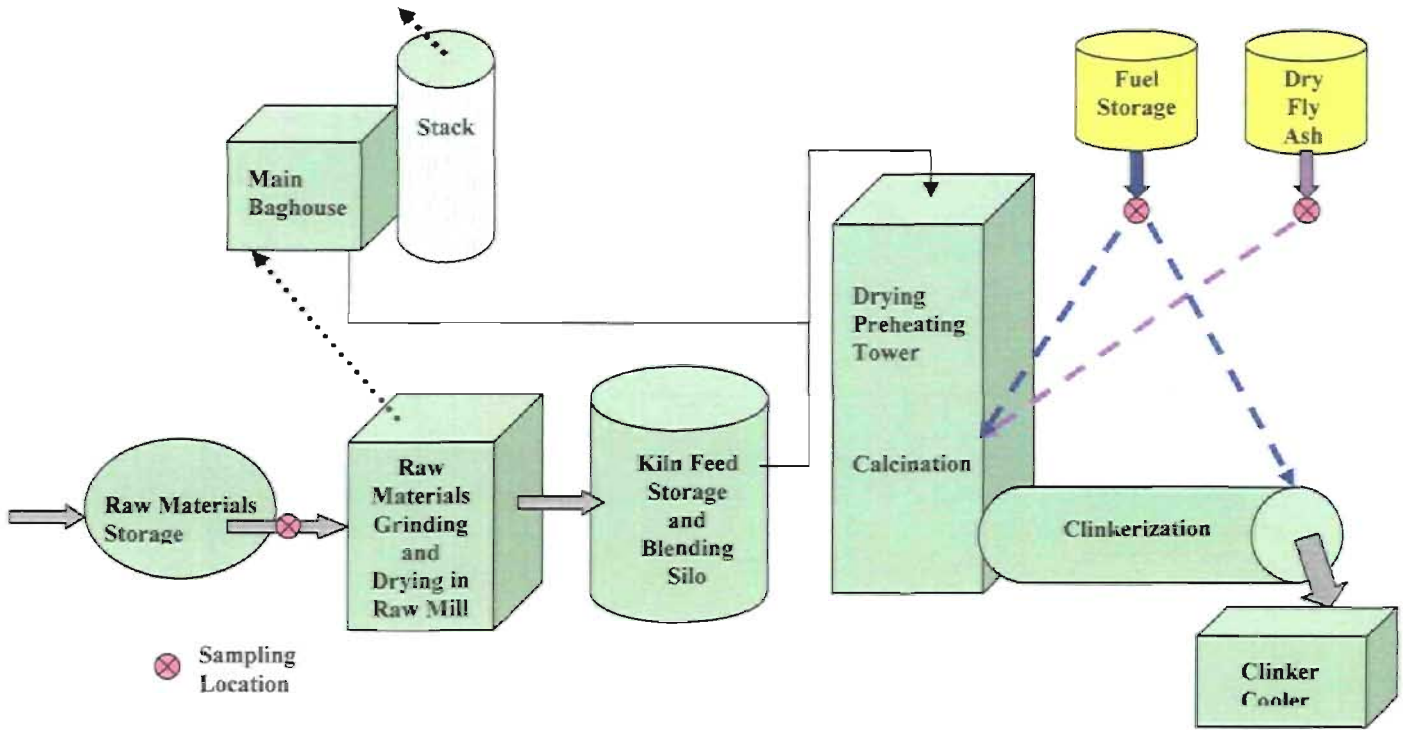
Stack

Main Baghouse

Fuel Storage

Dry Fly Ash

Drying Preheating Tower

Calcination

Raw Materials Storage

Raw Materials Grinding and Drying in Raw Mill

Kiln Feed Storage and Blending Silo

Clinkerization

Sampling Location

Clinker Cooler